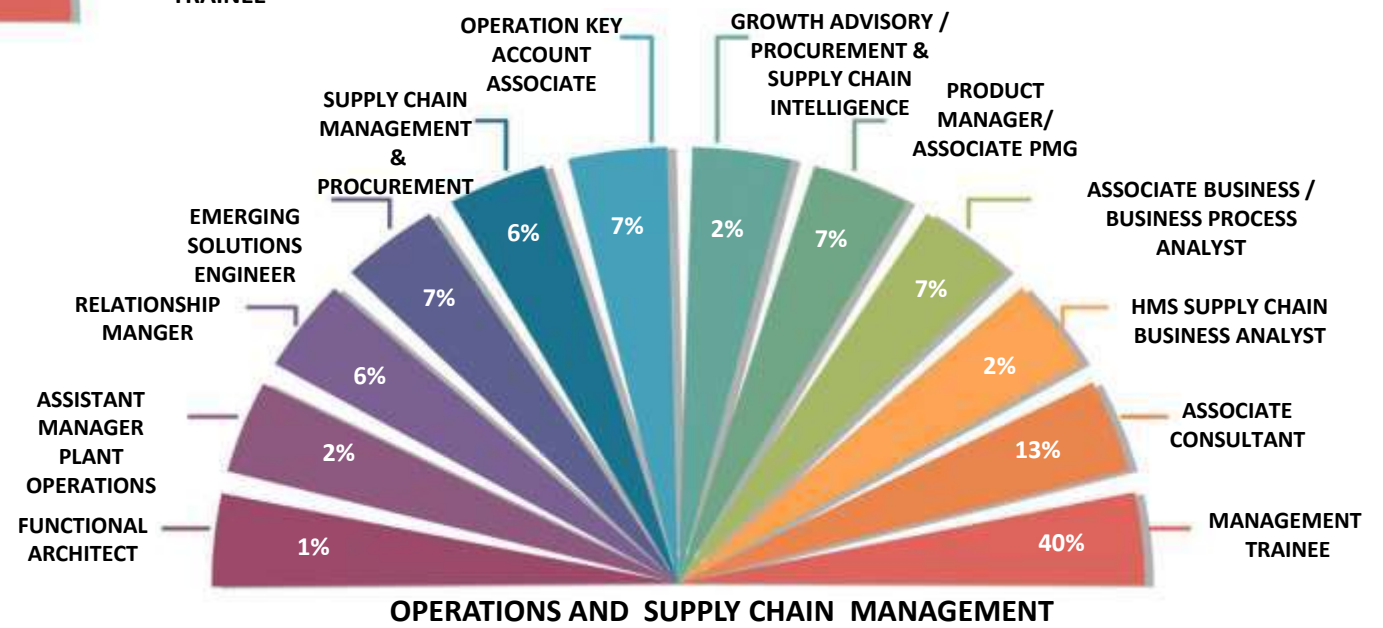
TRAINEE

OPERATION KEY ACCOUNT ASSOCIATE

GROWTH ADVISORY / PROCUREMENT & SUPPLY CHAIN INTELLIGENCE

SUPPLY CHAIN MANAGEMENT & PROCUREMENT

PRODUCT MANAGER/ ASSOCIATE PMG

EMERGING SOLUTIONS ENGINEER

ASSOCIATE BUSINESS / BUSINESS PROCESS ANALYST

RELATIONSHIP MANGER

HMS SUPPLY CHAIN BUSINESS ANALYST

ASSISTANT MANAGER PLANT OPERATIONS

ASSOCIATE CONSULTANT

FUNCTIONAL ARCHITECT

MANAGEMENT TRAINEE

1%

2%

6%

7%

6%

7%

2%

7%

7%

2%

13%

40%

OPERATIONS AND SUPPLY CHAIN MANAGEMENT